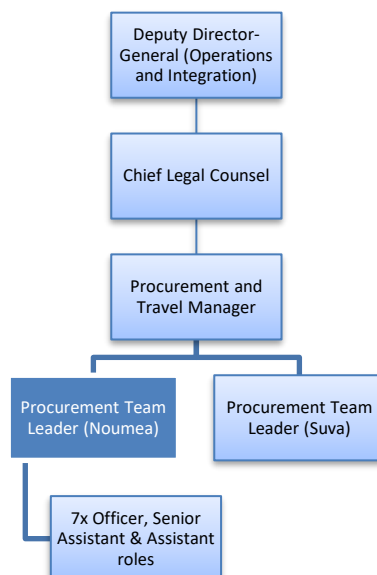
Deputy Director-General (Operations and Integration)

Chief Legal Counsel

Procurement and Travel Manager

Procurement Team Leader (Noumea)

Procurement Team Leader (Suva)

7x Officer, Senior Assistant & Assistant roles